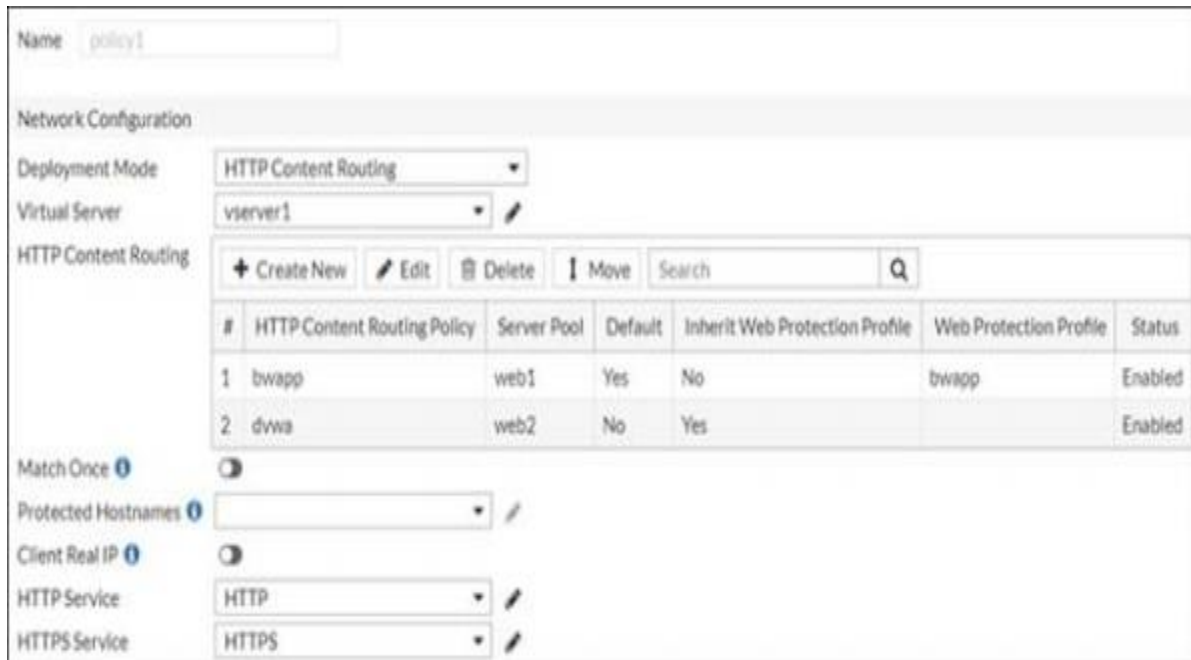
Name policy1

Network Configuration

Deployment Mode HTTP Content Routing

Virtual Server vserver1

HTTP Content Routing

+ Create New  Edit  Delete  Move  Search

| # | HTTP Content Routing Policy | Server Pool | Default | Inherit Web Protection Profile | Web Protection Profile | Status |
|---|---|---|---|---|---|---|
| 1 | bwapp | web1 | Yes | No | bwapp | Enabled |
| 2 | dvwa | web2 | No | Yes | | Enabled |

Match Once

Protected Hostnames

Client Real IP

HTTP Service HTTP

HTTPS Service HTTPS